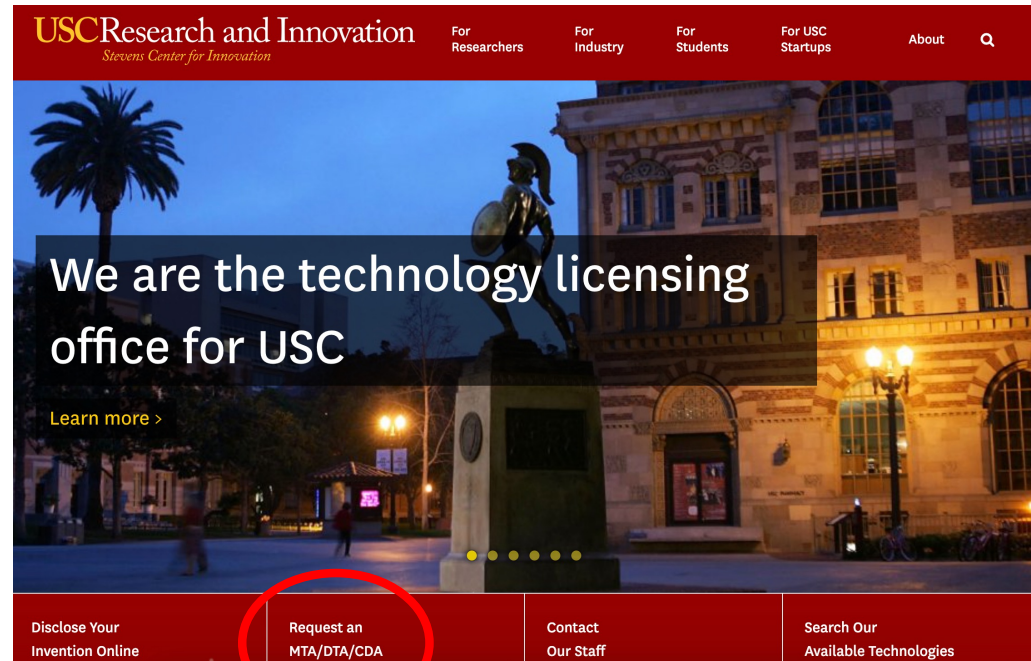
USCResearch and Innovation
Stevens Center for Innovation

For Researchers
For Industry
For Students
For USC Startups
About

We are the technology licensing office for USC

Learn more >

Disclose Your Invention Online

Request an MTA/DTA/CDA

Contact Our Staff

Search Our Available Technologies